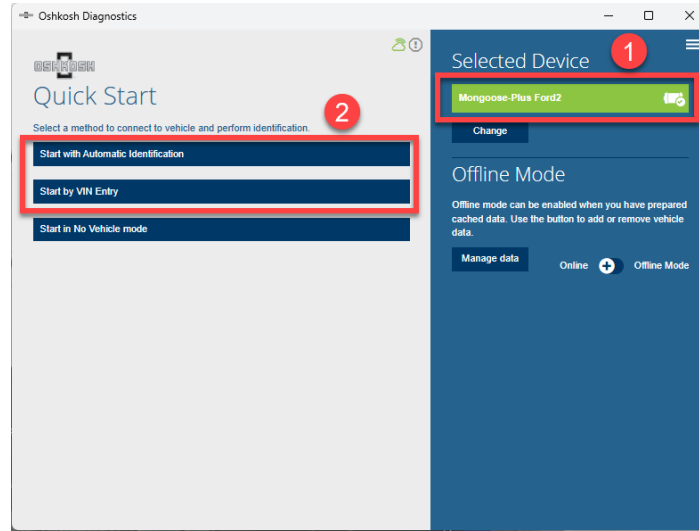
Oshkosh Diagnostics

OSHKOSH

Quick Start

Select a method to connect to vehicle and perform identification.

2

Start with Automatic Identification

Start by VIN Entry

Start in No Vehicle mode

Selected Device

1

Mongoose-Plus Ford2

Change

Offline Mode

Offline mode can be enabled when you have prepared cached data. Use the button to add or remove vehicle data.

Manage data

Online

Offline Mode